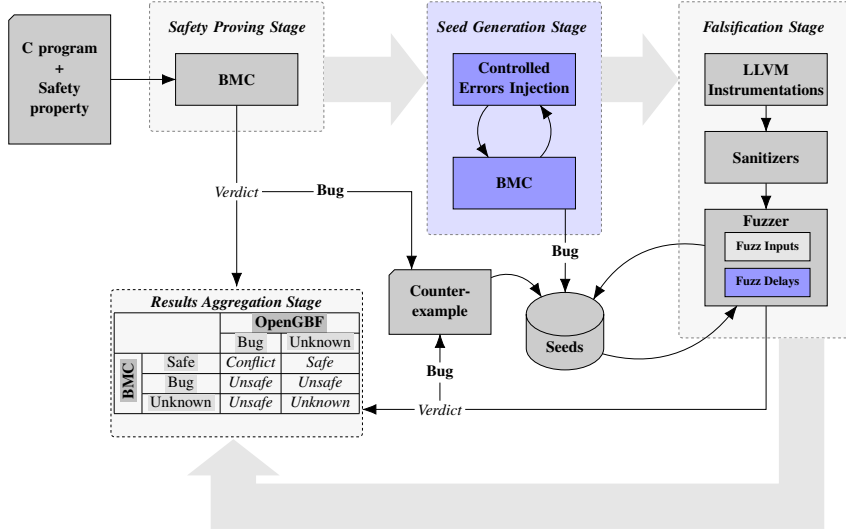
C program + Safety property

Safety Proving Stage

BMC

Seed Generation Stage

Controlled Errors Injection

BMC

Falsification Stage

LLVM Instrumentations

Sanitizers

Fuzzer

Fuzz Inputs

Fuzz Delays

Verdict

Bug

Bug

Counter-example

Seeds

Bug

Verdict

Results Aggregation Stage

| | | OpenGBF | |
|---|---|---|---|
| | | Bug | Unknown |
| BMC | Safe | *Conflict* | *Safe* |
| | Bug | *Unsafe* | *Unsafe* |
| | Unknown | *Unsafe* | *Unknown* |